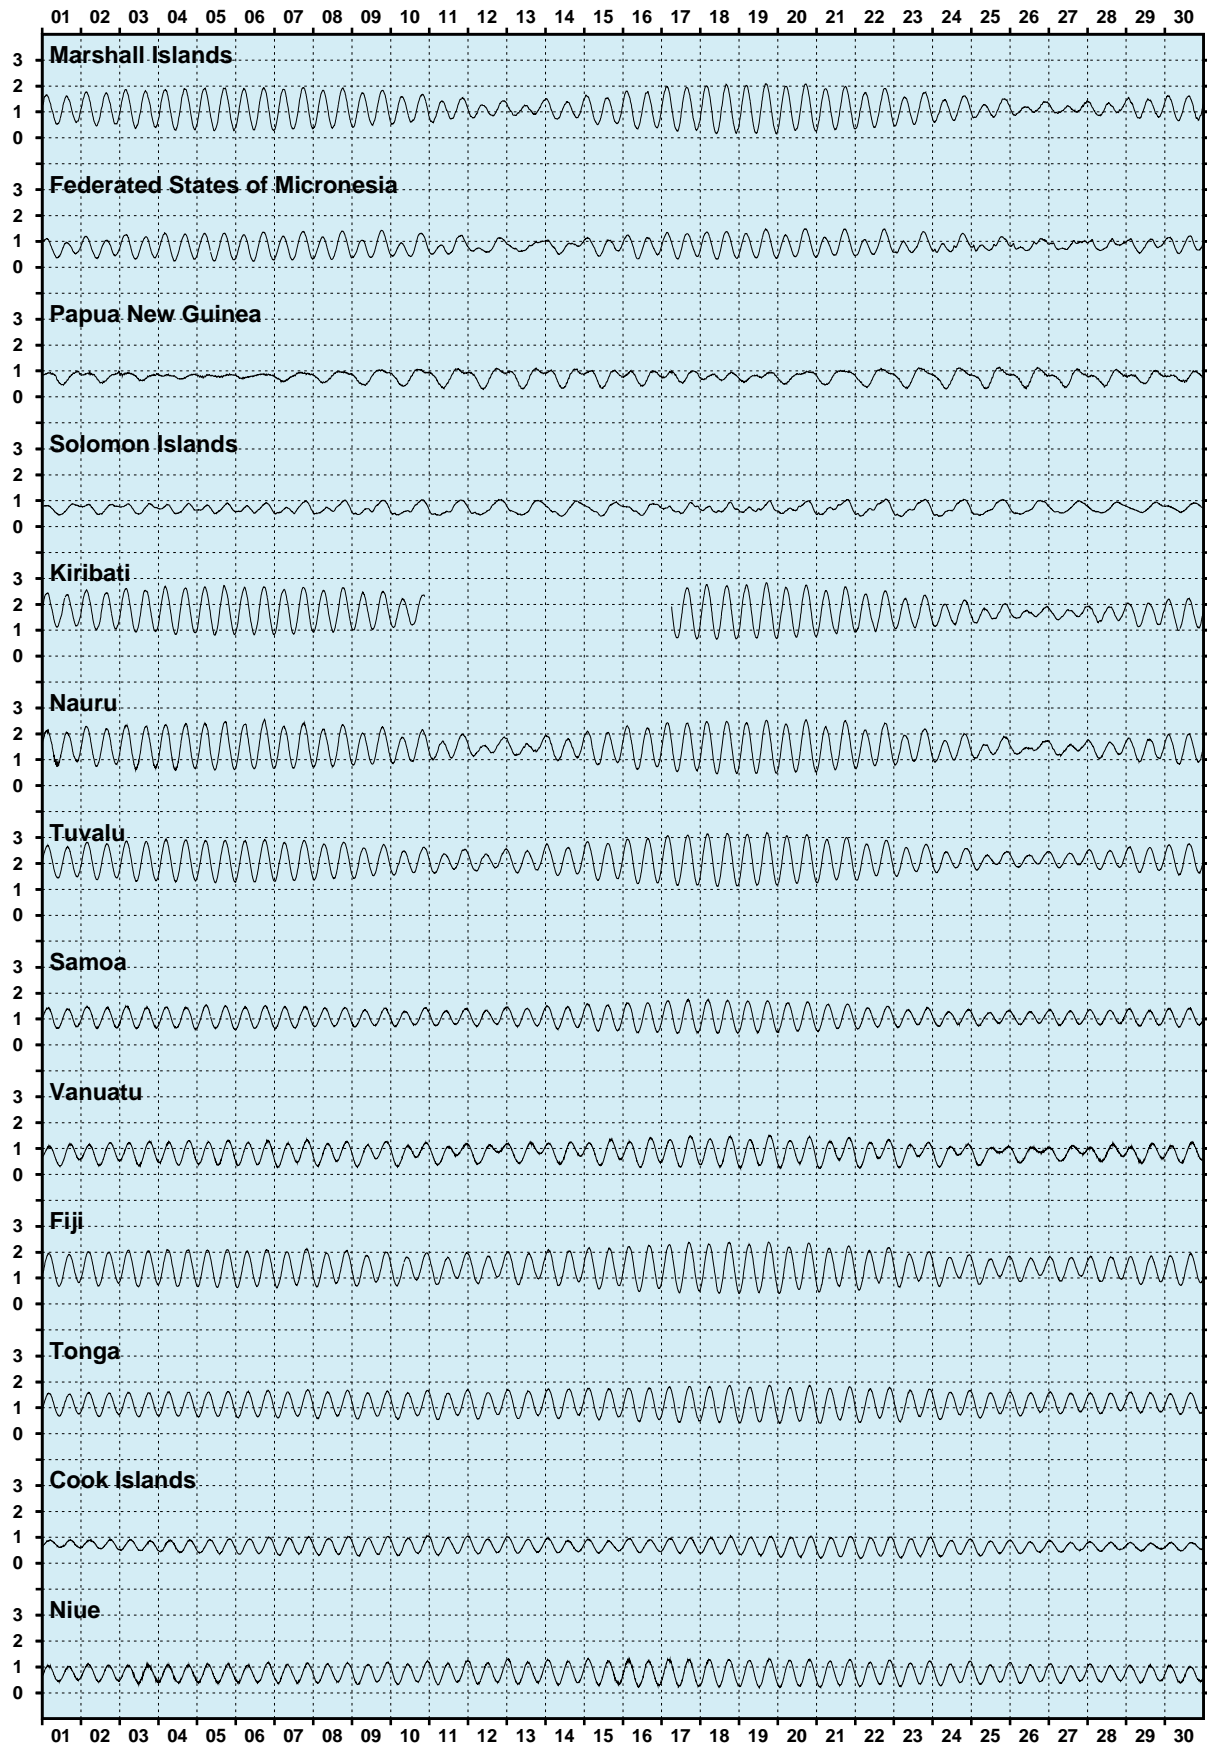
01 02 03 04 05 06 07 08 09 10 11 12 13 14 15 16 17 18 19 20 21 22 23 24 25 26 27 28 29 30

Marshall Islands
3
2
1
0

Federated States of Micronesia
3
2
1
0

Papua New Guinea
3
2
1
0

Solomon Islands
3
2
1
0

Kiribati
3
2
1
0

Nauru
3
2
1
0

Tuvalu
3
2
1
0

Samoa
3
2
1
0

Vanuatu
3
2
1
0

Fiji
3
2
1
0

Tonga
3
2
1
0

Cook Islands
3
2
1
0

Niue
3
2
1
0

01 02 03 04 05 06 07 08 09 10 11 12 13 14 15 16 17 18 19 20 21 22 23 24 25 26 27 28 29 30